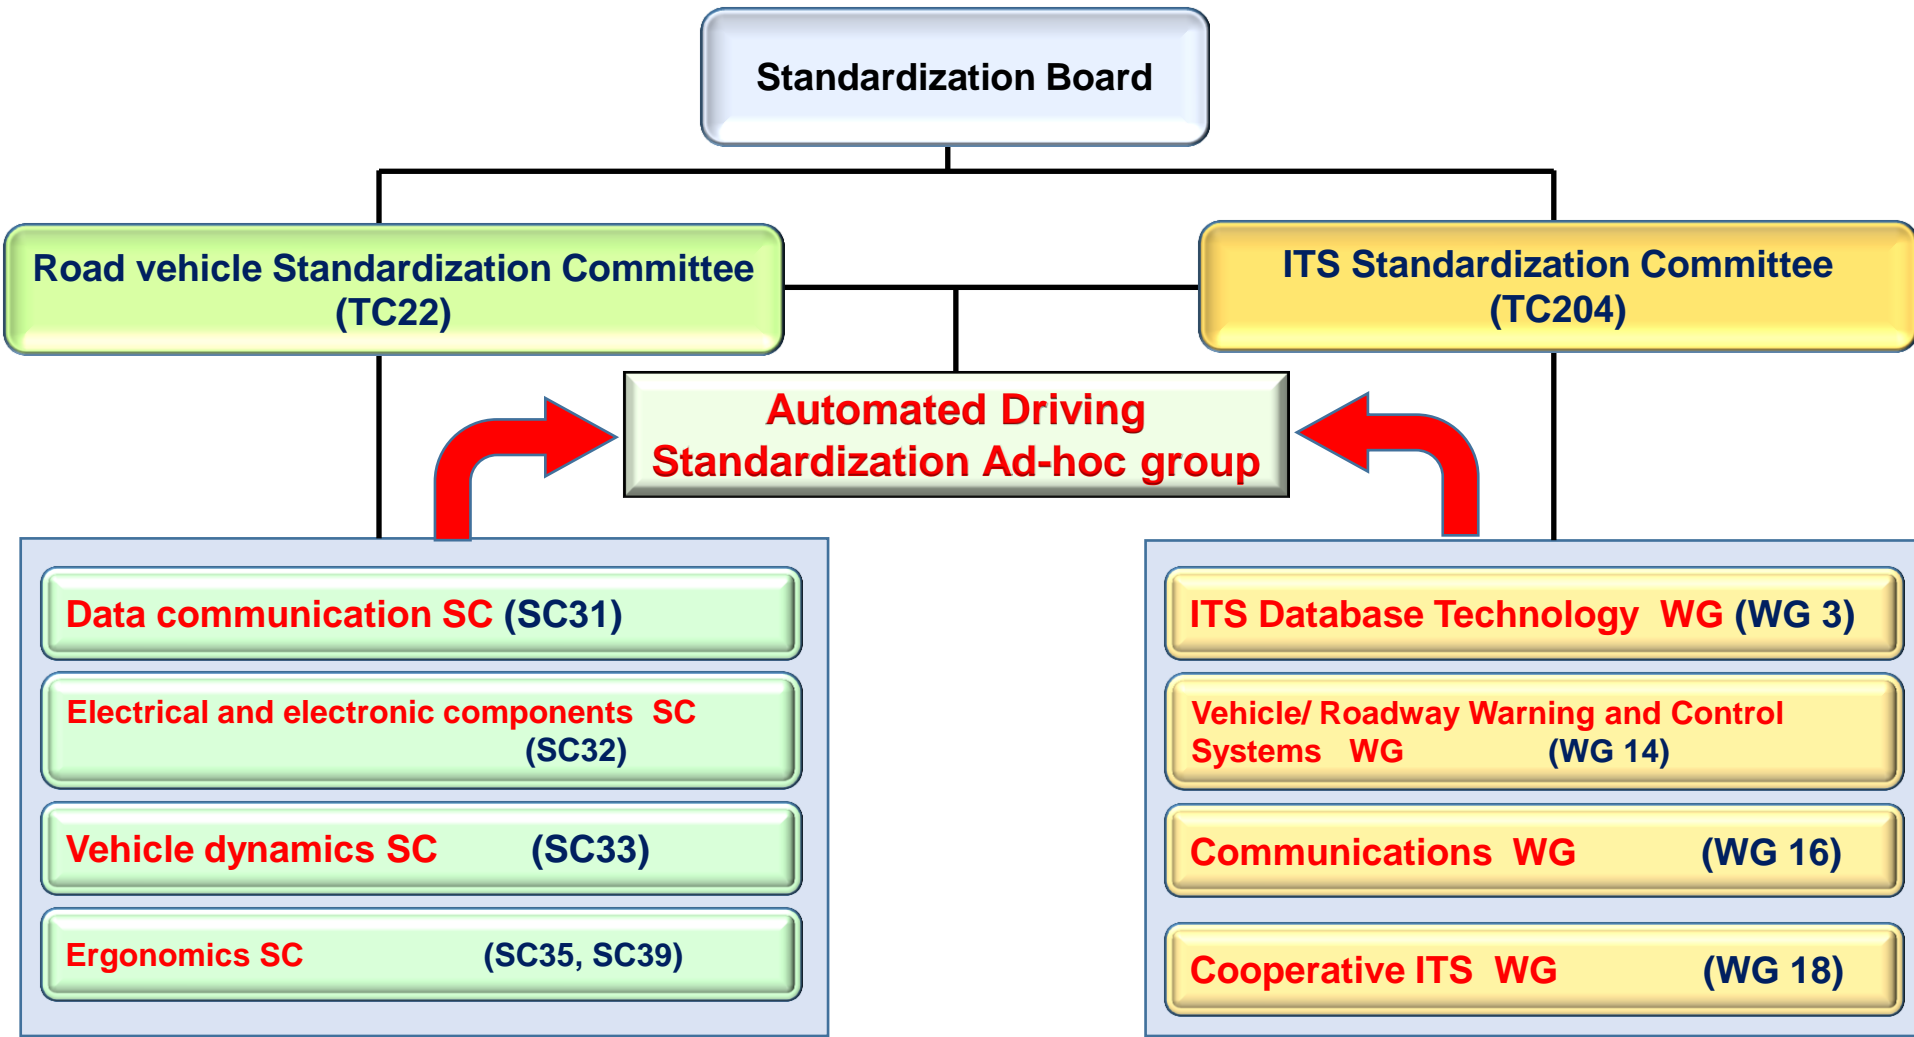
Standardization Board

Road vehicle Standardization Committee (TC22)

ITS Standardization Committee (TC204)

Automated Driving Standardization Ad-hoc group

Data communication SC (SC31)

Electrical and electronic components SC (SC32)

Vehicle dynamics SC (SC33)

Ergonomics SC (SC35, SC39)

ITS Database Technology WG (WG 3)

Vehicle/ Roadway Warning and Control Systems WG (WG 14)

Communications WG (WG 16)

Cooperative ITS WG (WG 18)